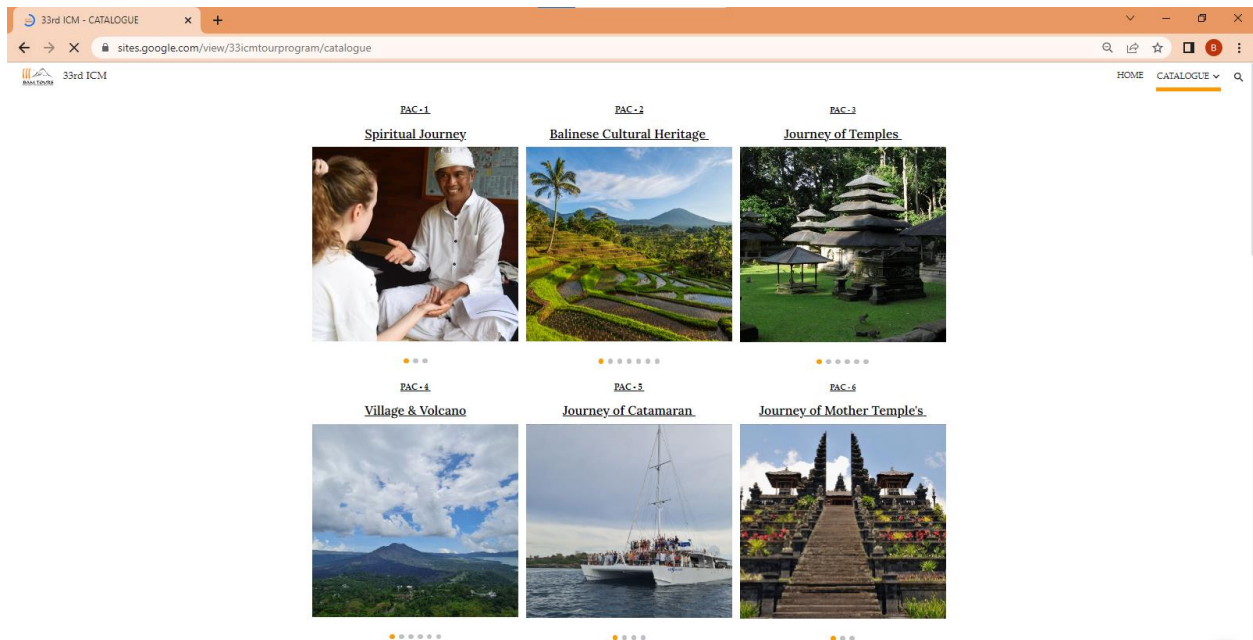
33rd ICM - CATALOGUE

sites.google.com/view/33icmtourprogram/catalogue

33rd ICM

HOME CATALOGUE

PAC - 1
Spiritual Journey

PAC - 2
Balinese Cultural Heritage

PAC - 3
Journey of Temples

PAC - 4
Village & Volcano

PAC - 5
Journey of Catamaran

PAC - 6
Journey of Mother Temple's